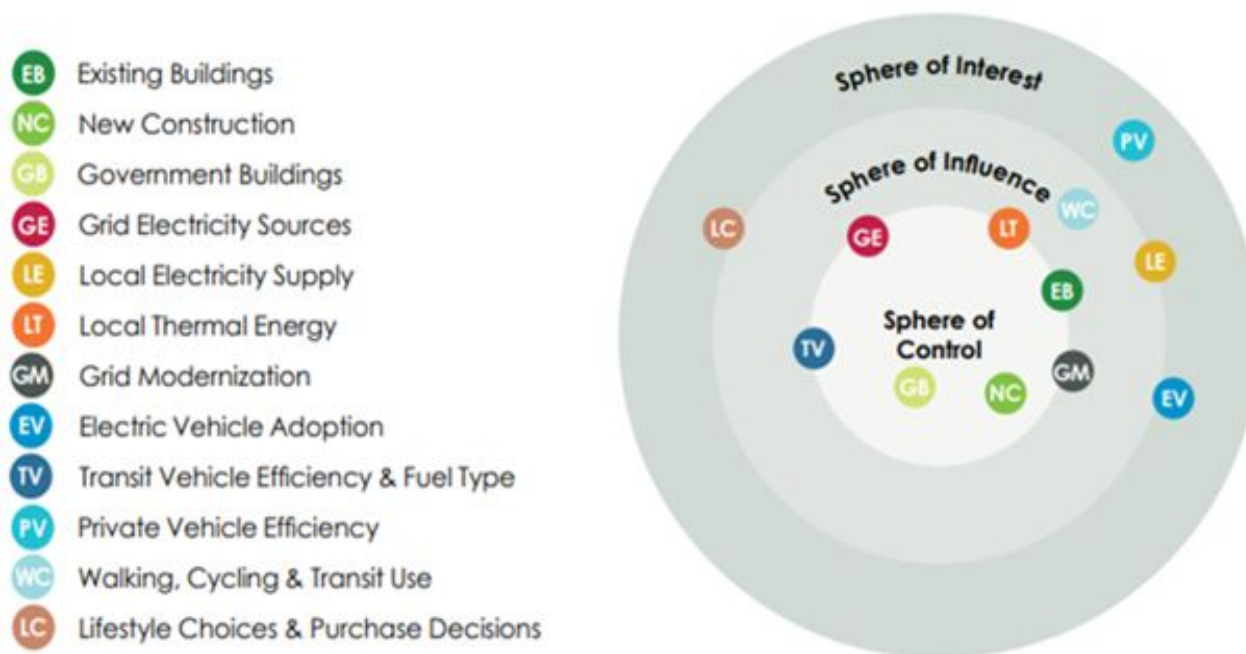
EB Existing Buildings
NC New Construction
GB Government Buildings
GE Grid Electricity Sources
LE Local Electricity Supply
LT Local Thermal Energy
GM Grid Modernization
EV Electric Vehicle Adoption
TV Transit Vehicle Efficiency & Fuel Type
PV Private Vehicle Efficiency
WC Walking, Cycling & Transit Use
LC Lifestyle Choices & Purchase Decisions

Sphere of Interest
PV
Sphere of Influence
WC
LC
GE
LT
LE
EB
Sphere of Control
TV
GM
GB
NC
EV